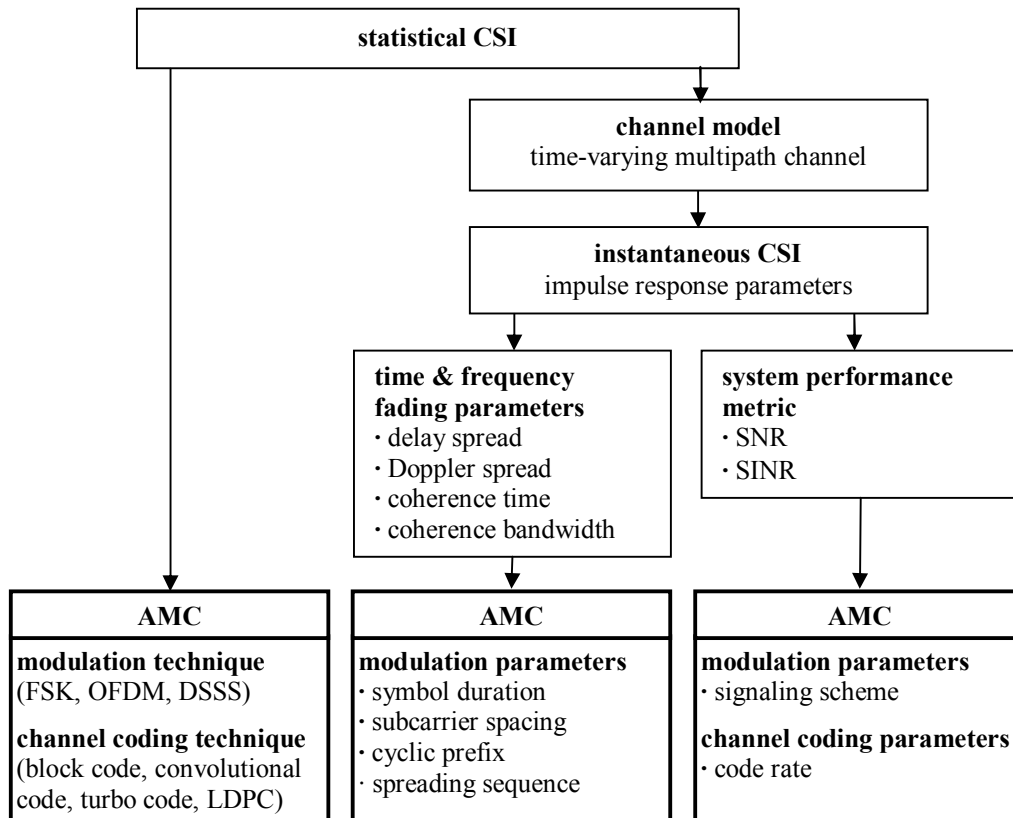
statistical CSI

channel model
time-varying multipath channel

instantaneous CSI
impulse response parameters

time & frequency fading parameters
· delay spread
· Doppler spread
· coherence time
· coherence bandwidth

system performance metric
· SNR
· SINR

AMC

modulation technique
(FSK, OFDM, DSSS)

channel coding technique
(block code, convolutional code, turbo code, LDPC)

AMC

modulation parameters
· symbol duration
· subcarrier spacing
· cyclic prefix
· spreading sequence

AMC

modulation parameters
· signaling scheme

channel coding parameters
· code rate